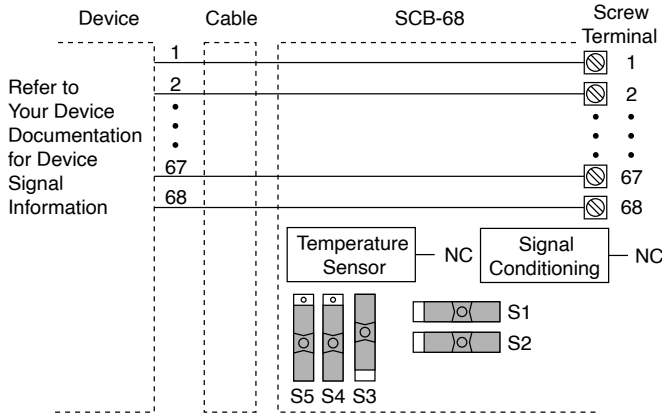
Device

Cable

SCB-68

Screw Terminal

Refer to Your Device Documentation for Device Signal Information

1
2
•
•
•
67
68

1
2
•
•
•
67
68

Temperature Sensor

NC

Signal Conditioning

NC

S1
S2

S5 S4 S3